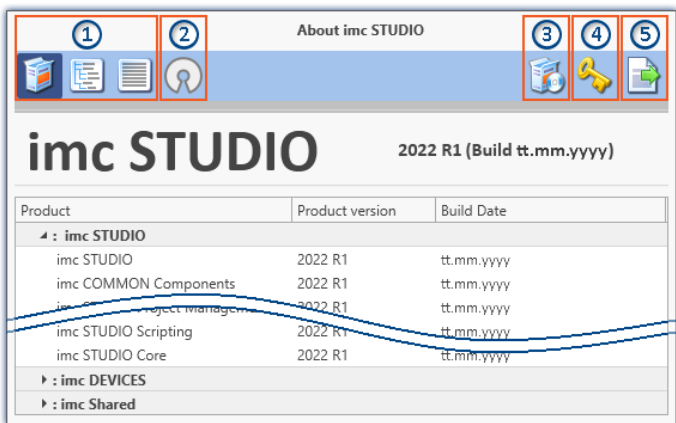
1 2 About imc STUDIO 3 4 5

imc STUDIO

2022 R1 (Build tt.mm.yyyy)

| Product | Product version | Build Date |
|---|---|---|
| ▲ : imc STUDIO | | |
| imc STUDIO | 2022 R1 | tt.mm.yyyy |
| imc COMMON Components | 2022 R1 | tt.mm.yyyy |
| imc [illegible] Project Manageme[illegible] | 2022 R1 | tt.mm.yyyy |
| imc STUDIO Scripting | 2022 R1 | tt.mm.yyyy |
| imc STUDIO Core | 2022 R1 | tt.mm.yyyy |
| ▶ : imc DEVICES | | |
| ▶ : imc Shared | | |